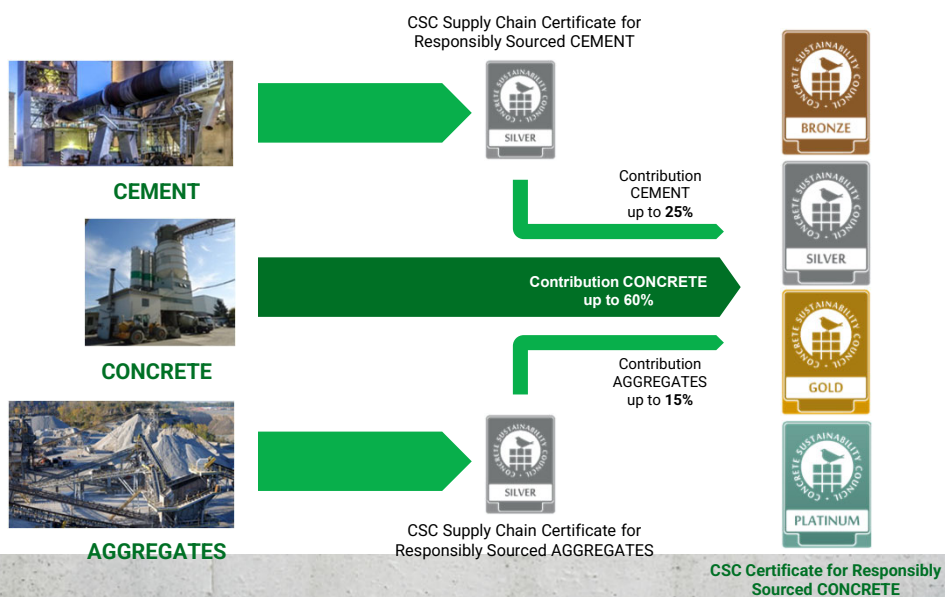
CSC Supply Chain Certificate for Responsibly Sourced CEMENT

CONCRETE SUSTAINABILITY COUNCIL
SILVER

CEMENT

Contribution CEMENT up to 25%

Contribution CONCRETE up to 60%

CONCRETE

Contribution AGGREGATES up to 15%

CONCRETE SUSTAINABILITY COUNCIL
SILVER

AGGREGATES

CSC Supply Chain Certificate for Responsibly Sourced AGGREGATES

CONCRETE SUSTAINABILITY COUNCIL
BRONZE

CONCRETE SUSTAINABILITY COUNCIL
SILVER

CONCRETE SUSTAINABILITY COUNCIL
GOLD

CONCRETE SUSTAINABILITY COUNCIL
PLATINUM

CSC Certificate for Responsibly Sourced CONCRETE